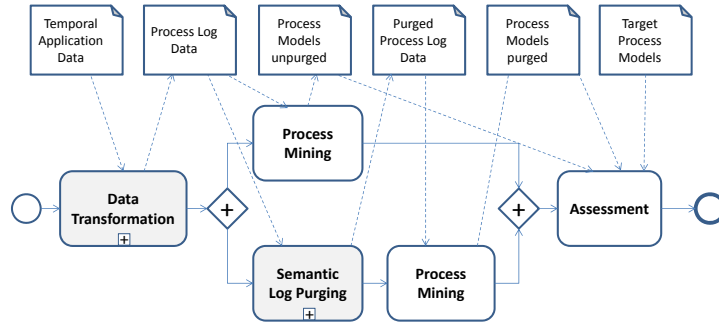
Temporal Application Data

Process Log Data

Process Models unpurged

Purged Process Log Data

Process Models purged

Target Process Models

Process Mining

Data Transformation

+

+

Assessment

Semantic Log Purging

Process Mining